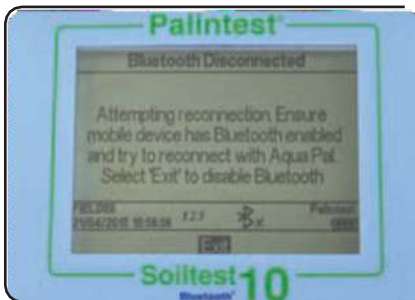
Palintest

Bluetooth Disconnected

Attempting reconnection. Ensure mobile device has Bluetooth enabled and try to reconnect with Aqua Pal. Select 'Exit' to disable Bluetooth

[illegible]
21/04/2015 10:58:58 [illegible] Palintest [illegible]

Exit

Soiltest 10
Bluetooth